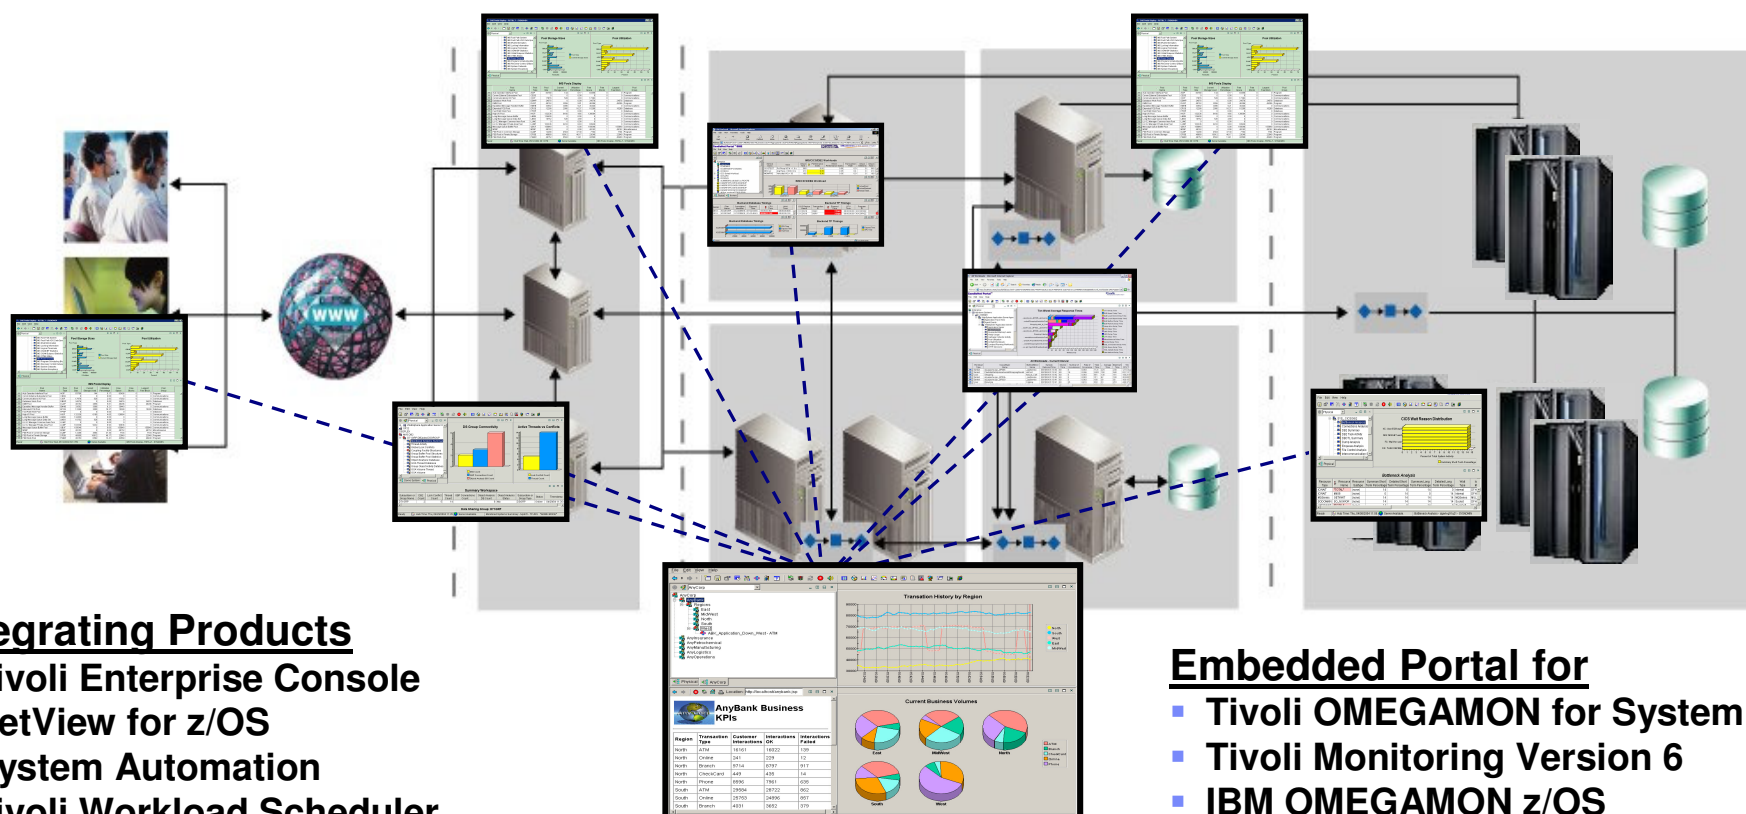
WWW

AnyBank Business KPIs

Transaction History by Region

Current Business Volumes

egrating Products
ivoli Enterprise Console
etView for z/OS
ystem Automation
ivoli Workload Scheduler

Embedded Portal for
Tivoli OMEGAMON for System
Tivoli Monitoring Version 6
IBM OMEGAMON z/OS